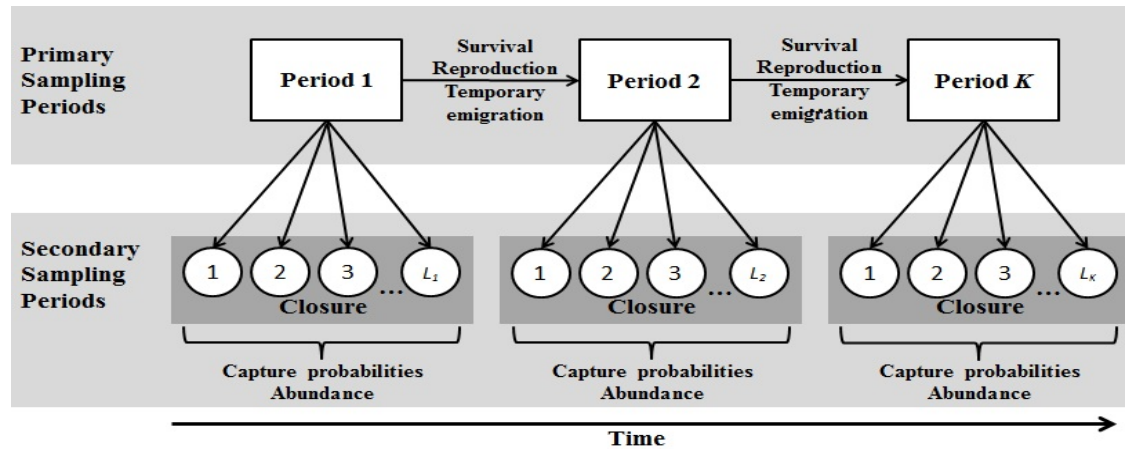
Primary Sampling Periods

Period 1

Survival Reproduction Temporary emigration

Period 2

Survival Reproduction Temporary emigration

Period $K$

Secondary Sampling Periods

1 2 3 ... $L_1$

Closure

Capture probabilities Abundance

1 2 3 ... $L_2$

Closure

Capture probabilities Abundance

1 2 3 ... $L_K$

Closure

Capture probabilities Abundance

Time